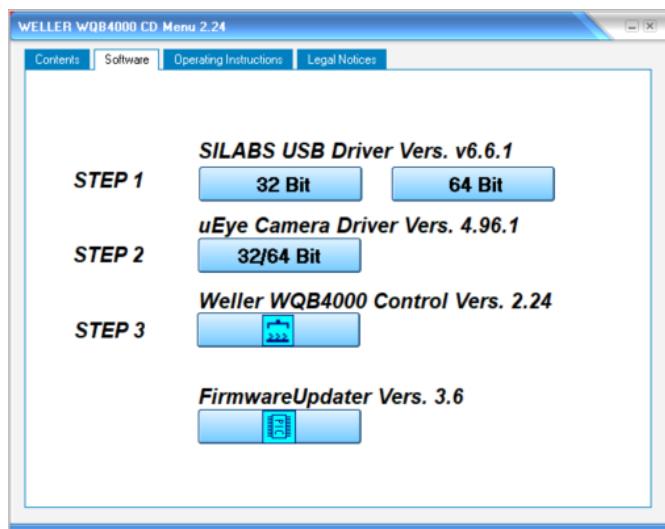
WELLER WQB4000 CD Menu 2.24

Contents | Software | Operating Instructions | Legal Notices

SILABS USB Driver Vers. v6.6.1

STEP 1

32 Bit

64 Bit

uEye Camera Driver Vers. 4.96.1

STEP 2

32/64 Bit

Weller WQB4000 Control Vers. 2.24

STEP 3

FirmwareUpdater Vers. 3.6